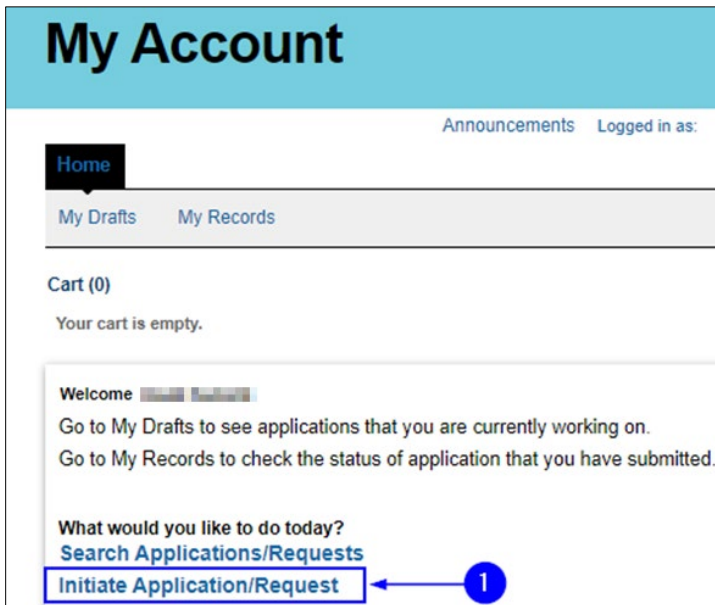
My Account

Announcements Logged in as:

Home

My Drafts My Records

Cart (0)

Your cart is empty.

Welcome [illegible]

Go to My Drafts to see applications that you are currently working on.

Go to My Records to check the status of application that you have submitted.

What would you like to do today?

Search Applications/Requests

Initiate Application/Request

1